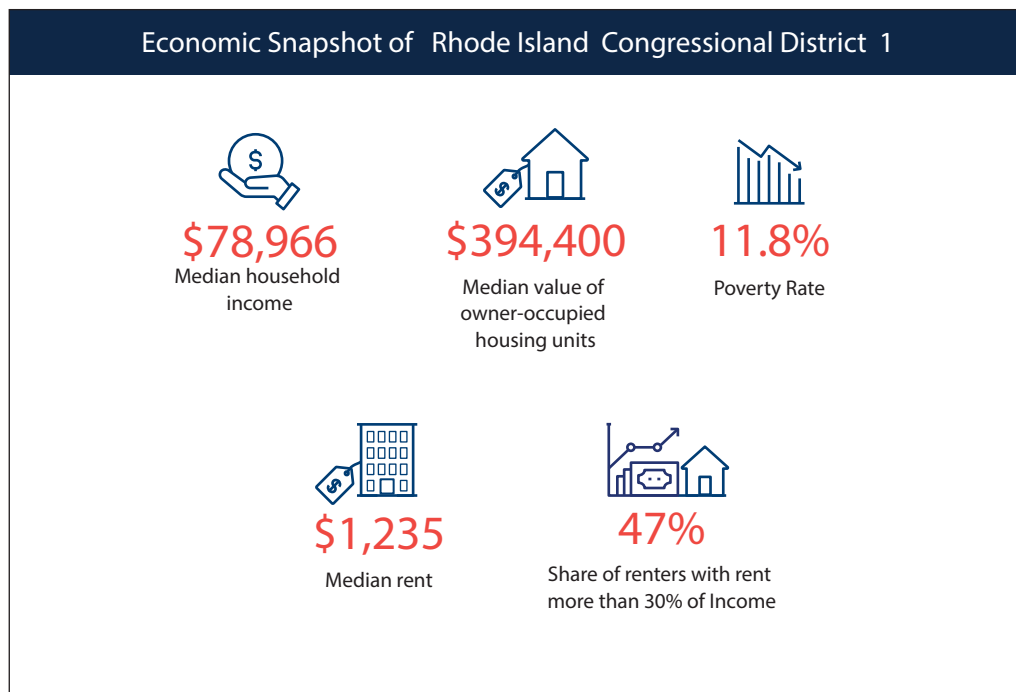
Economic Snapshot of Rhode Island Congressional District 1

$78,966
Median household income

$394,400
Median value of owner-occupied housing units

11.8%
Poverty Rate

$1,235
Median rent

47%
Share of renters with rent more than 30% of Income